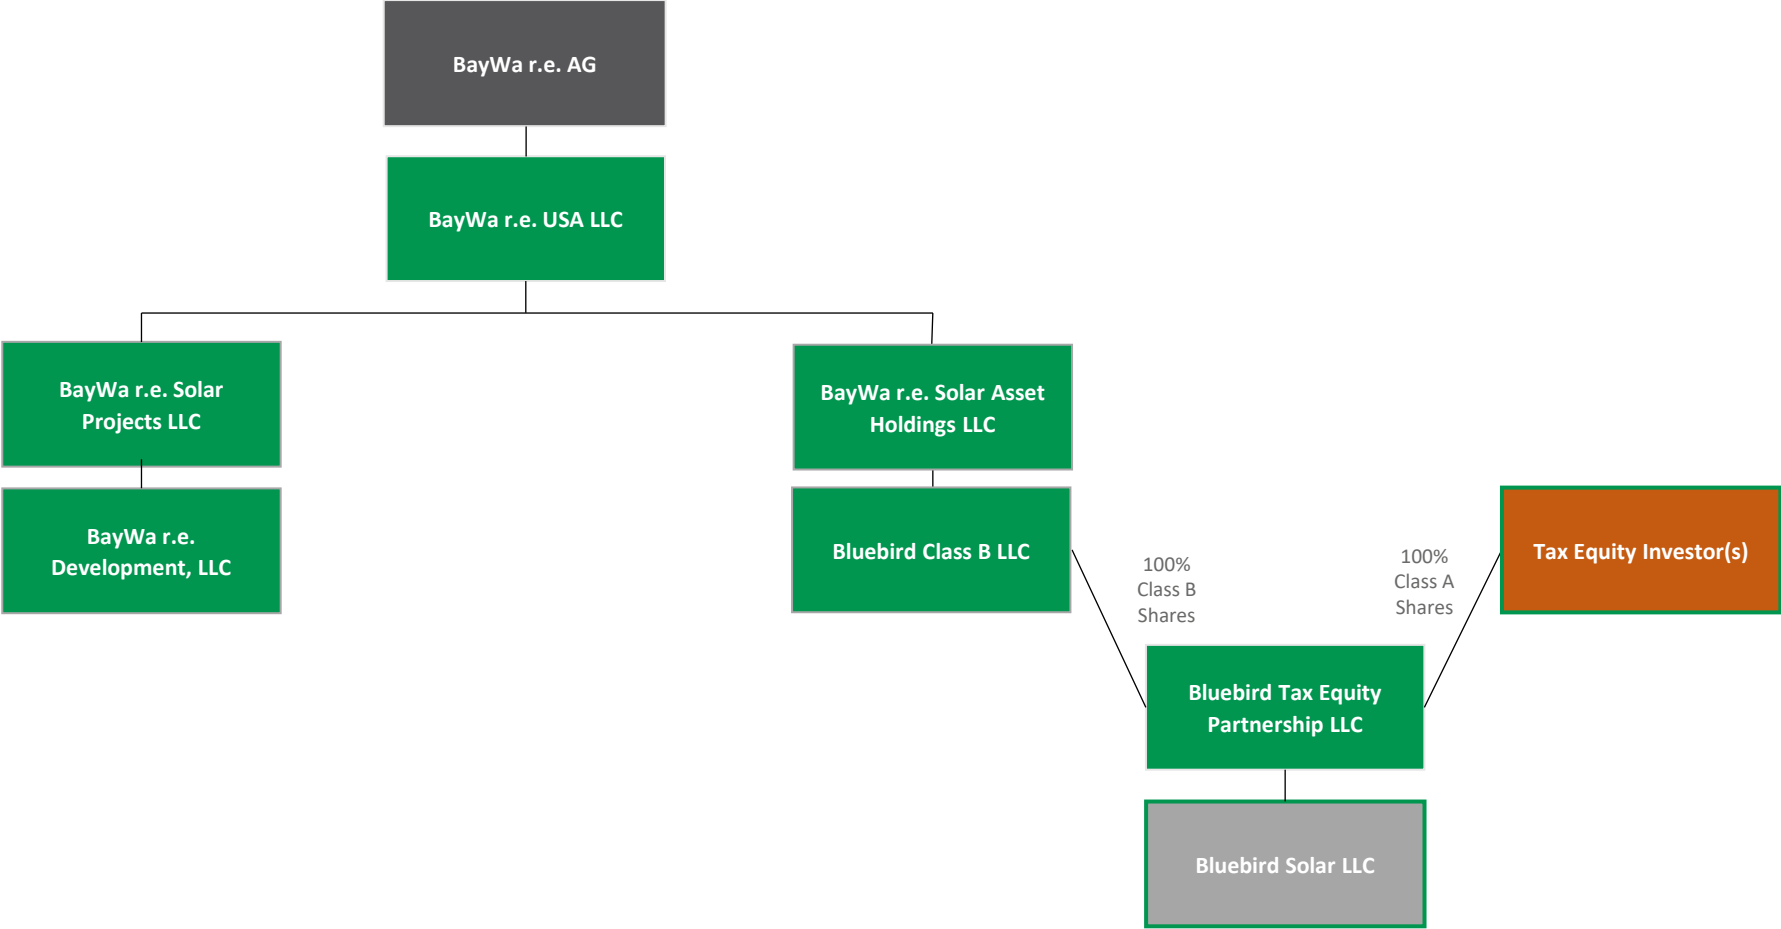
BayWa r.e. AG

BayWa r.e. USA LLC

BayWa r.e. Solar Projects LLC

BayWa r.e. Development, LLC

BayWa r.e. Solar Asset Holdings LLC

Bluebird Class B LLC

100% Class B Shares

100% Class A Shares

Tax Equity Investor(s)

Bluebird Tax Equity Partnership LLC

Bluebird Solar LLC